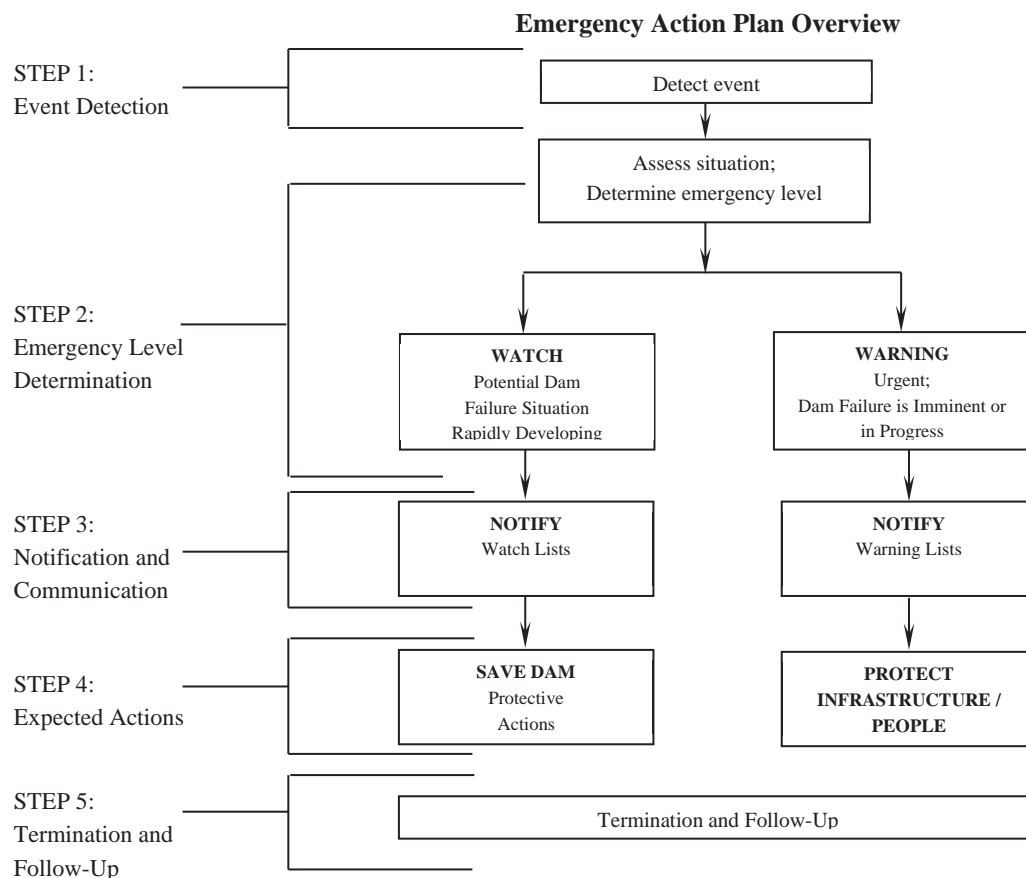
**Emergency Action Plan Overview**

STEP 1:
Event Detection

Detect event

Assess situation;
Determine emergency level

STEP 2:
Emergency Level Determination

**WATCH**
Potential Dam Failure Situation Rapidly Developing

**WARNING**
Urgent;
Dam Failure is Imminent or in Progress

STEP 3:
Notification and Communication

**NOTIFY**
Watch Lists

**NOTIFY**
Warning Lists

STEP 4:
Expected Actions

**SAVE DAM**
Protective Actions

**PROTECT INFRASTRUCTURE / PEOPLE**

STEP 5:
Termination and Follow-Up

Termination and Follow-Up